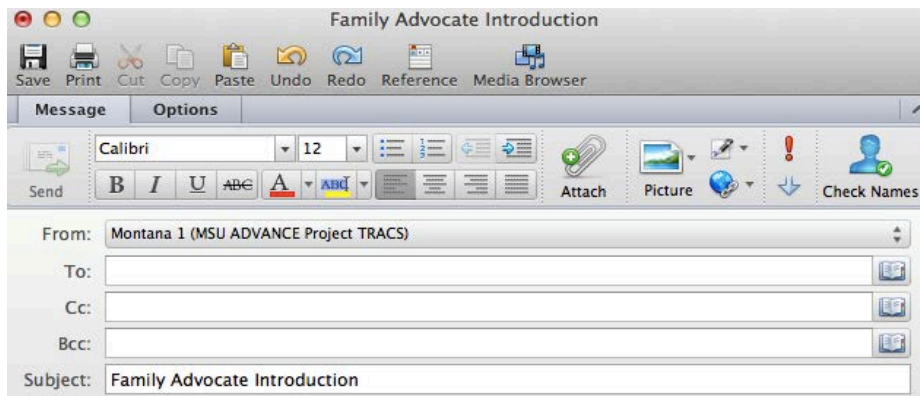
Family Advocate Introduction

Save Print Cut Copy Paste Undo Redo Reference Media Browser

Message Options

Send Calibri 12 B I U ABC A ABC Attach Picture Check Names

From: Montana 1 (MSU ADVANCE Project TRACS)

To:

Cc:

Bcc:

Subject: Family Advocate Introduction